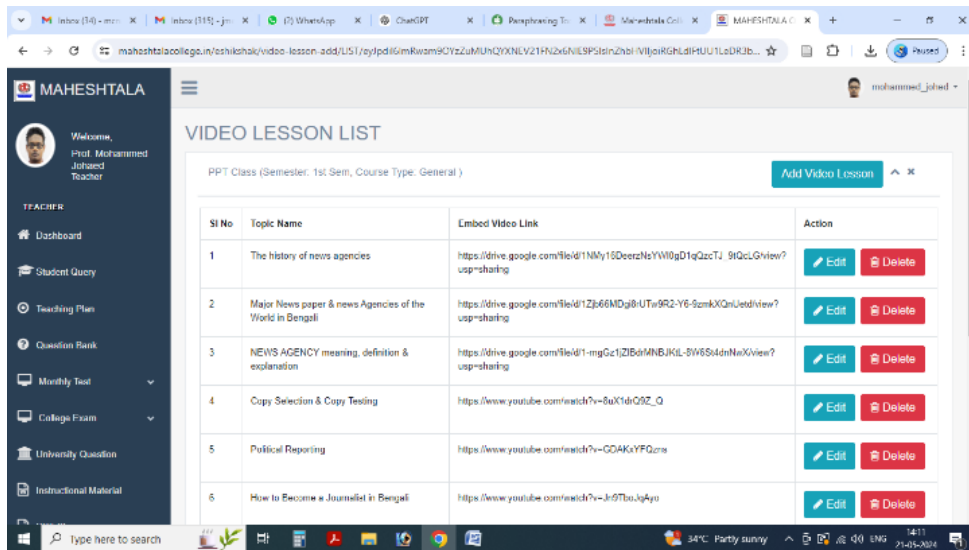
M Inbox (14) - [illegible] × | M Inbox (315) - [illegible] × | (7) WhatsApp × | ChatGPT × | Paraphrasing To × | Maheshtala Coll × | MAHESHTALA C × | +

mahashtalacollege.in/eshikshak/video-lesson-add/LIST/eyJpdiI6ImRwam9OYzZuMUhQYXNLV21FN2x6NlE9PSIsInZhbHVlIjoiRGhLdlHUU1LaDRJb... Paused

MAHESHTALA

mohammed_johed

Welcome,
Prof. Mohammed Johaed
Teacher

TEACHER
Dashboard
Student Query
Teaching Plan
Question Bank
Monthly Test
College Exam
University Question
Instructional Material

VIDEO LESSON LIST

PPT Class (Semester: 1st Sem, Course Type: General )

Add Video Lesson

| Sl No | Topic Name | Embed Video Link | Action |
|---|---|---|---|
| 1 | The history of news agencies | https://drive.google.com/file/d/1NMy16DeerzNsYWI0gD1qQzcTJ_9tQcLG/view?usp=sharing | Edit Delete |
| 2 | Major News paper & news Agencies of the World in Bengali | https://drive.google.com/file/d/1Zjb66MDgi8rUTw9R2-Y6-9zmkXQnUetd/view?usp=sharing | Edit Delete |
| 3 | NEWS AGENCY meaning, definition & explanation | https://drive.google.com/file/d/1-mgGz1jZIBdrMNBJKtL-8W6St4dnNwX/view?usp=sharing | Edit Delete |
| 4 | Copy Selection & Copy Testing | https://www.youtube.com/watch?v=8uX1drQ9Z_Q | Edit Delete |
| 5 | Political Reporting | https://www.youtube.com/watch?v=GDAKsYFQzns | Edit Delete |
| 6 | How to Become a Journalist in Bengali | https://www.youtube.com/watch?v=Jn9TbuJqAyo | Edit Delete |

Type here to search

34°C Partly sunny ENG 14:11 21-05-2024